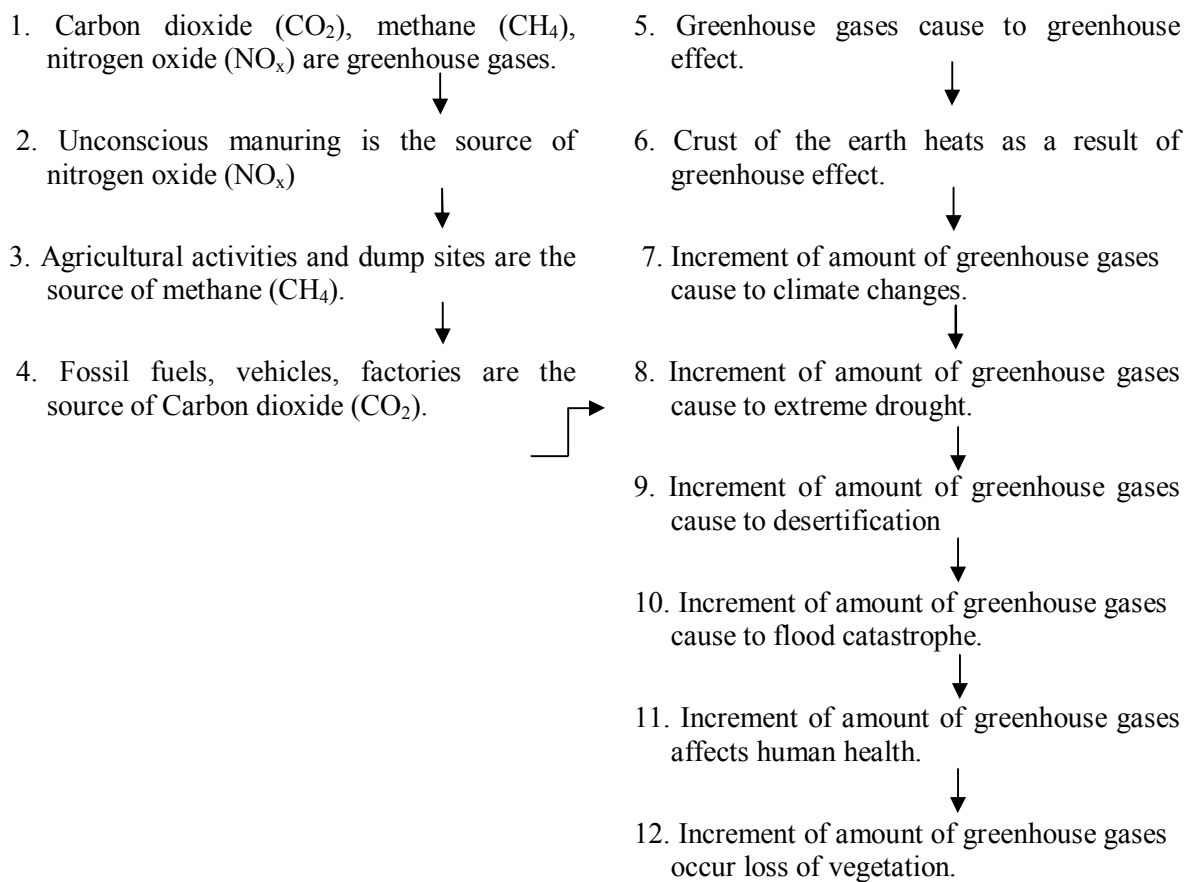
1. Carbon dioxide ($CO_2$), methane ($CH_4$), nitrogen oxide ($NO_x$) are greenhouse gases.

2. Unconscious manuring is the source of nitrogen oxide ($NO_x$)

3. Agricultural activities and dump sites are the source of methane ($CH_4$).

4. Fossil fuels, vehicles, factories are the source of Carbon dioxide ($CO_2$).

5. Greenhouse gases cause to greenhouse effect.

6. Crust of the earth heats as a result of greenhouse effect.

7. Increment of amount of greenhouse gases cause to climate changes.

8. Increment of amount of greenhouse gases cause to extreme drought.

9. Increment of amount of greenhouse gases cause to desertification

10. Increment of amount of greenhouse gases cause to flood catastrophe.

11. Increment of amount of greenhouse gases affects human health.

12. Increment of amount of greenhouse gases occur loss of vegetation.